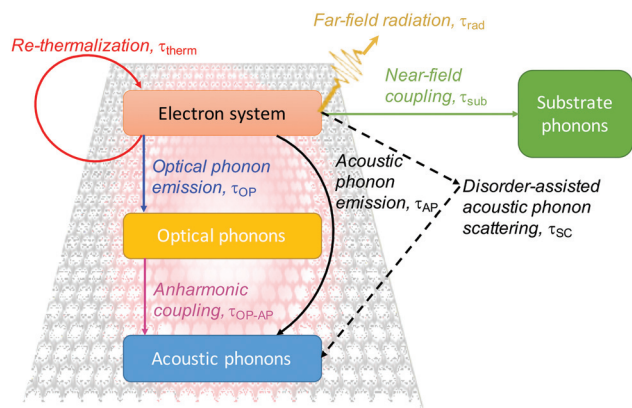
Re-thermalization, $\tau_{\text{therm}}$

Far-field radiation, $\tau_{\text{rad}}$

Electron system

Near-field coupling, $\tau_{\text{sub}}$

Substrate phonons

Optical phonon emission, $\tau_{\text{OP}}$

Acoustic phonon emission, $\tau_{\text{AP}}$

Disorder-assisted acoustic phonon scattering, $\tau_{\text{SC}}$

Optical phonons

Anharmonic coupling, $\tau_{\text{OP-AP}}$

Acoustic phonons